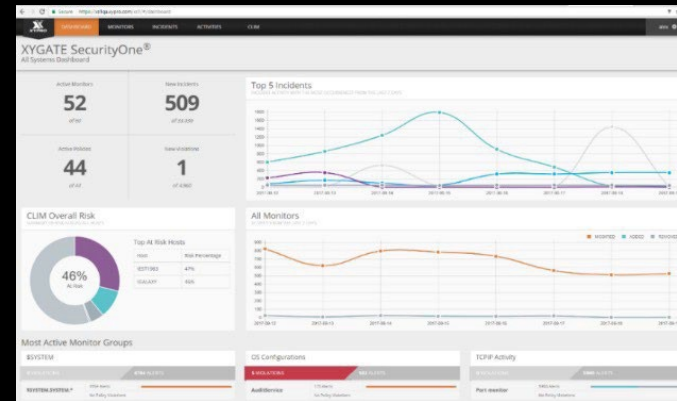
Secure https://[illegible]/dashboard

DASHBOARD MONITORS INCIDENTS ACTIVITIES CLIM

XYGATE SecurityOne®
All Systems Dashboard

Active Monitors
52
of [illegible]

New Incidents
509
of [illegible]

Active Policies
44
of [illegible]

New Incidents
1
of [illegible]

Top 5 Incidents

All Monitors

CLIM Overall Risk

46%
At Risk

Top At Risk Hosts

| Host | Risk Percentage |
|---|---|
| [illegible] | 47% |
| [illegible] | 45% |

Most Active Monitor Groups

$SYSTEM

OS Configurations

TCP/IP Activity

$SYSTEM.SYSTEM.*

AutoService

Port monitor